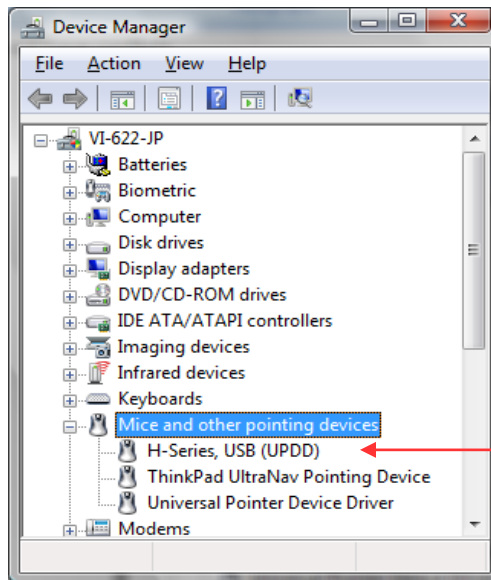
Device Manager

File Action View Help

VI-622-JP
Batteries
Biometric
Computer
Disk drives
Display adapters
DVD/CD-ROM drives
IDE ATA/ATAPI controllers
Imaging devices
Infrared devices
Keyboards
Mice and other pointing devices
H-Series, USB (UPDD)
ThinkPad UltraNav Pointing Device
Universal Pointer Device Driver
Modems